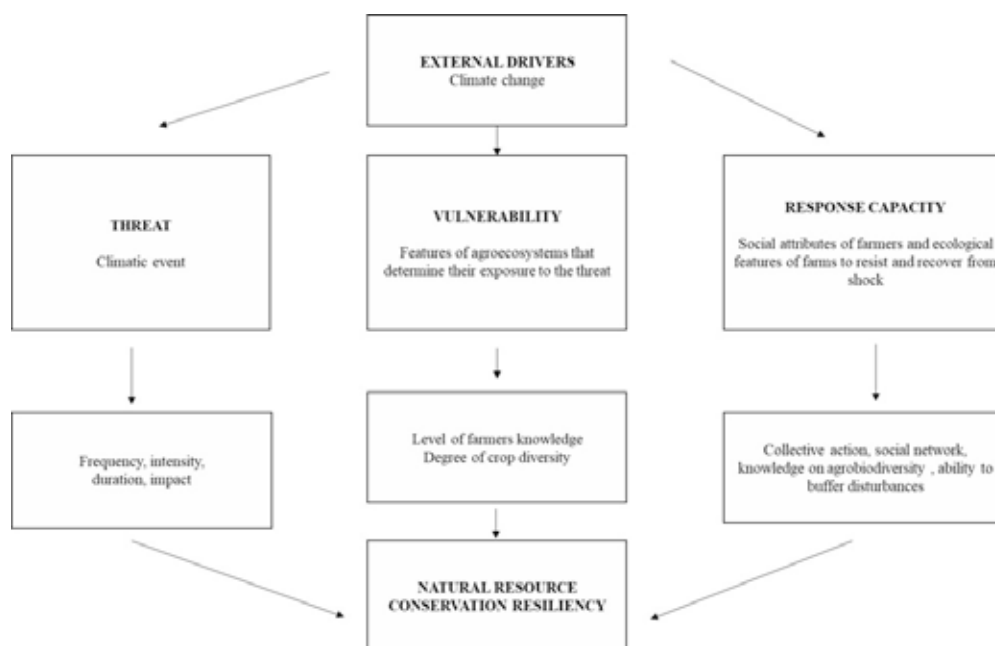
EXTERNAL DRIVERS
Climate change

THREAT

Climatic event

VULNERABILITY

Features of agroecosystems that determine their exposure to the threat

RESPONSE CAPACITY

Social attributes of farmers and ecological features of farms to resist and recover from shock

Frequency, intensity, duration, impact

Level of farmers knowledge
Degree of crop diversity

Collective action, social network, knowledge on agrobiodiversity , ability to buffer disturbances

NATURAL RESOURCE CONSERVATION RESILIENCY